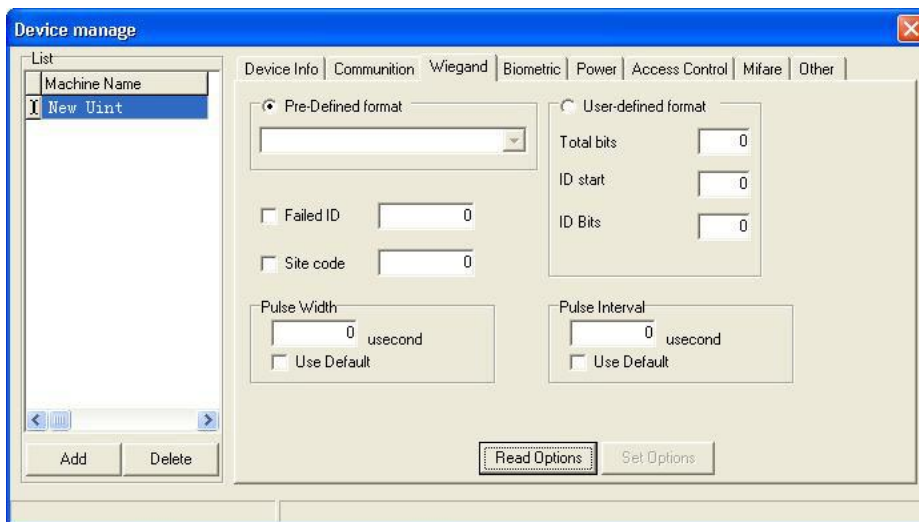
Device manage

List

Machine Name

New Uint

Add Delete

Device Info | Communition | Wiegand | Biometric | Power | Access Control | Mifare | Other

Pre-Defined format

User-defined format

Total bits 0

ID start 0

ID Bits 0

Failed ID 0

Site code 0

Pulse Width

0 usecond

Use Default

Pulse Interval

0 usecond

Use Default

Read Options

Set Options